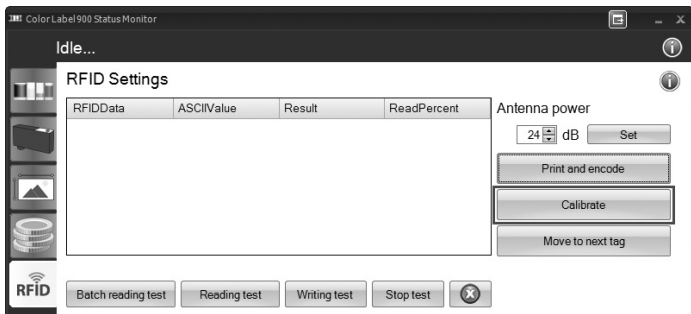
Color Label 900 Status Monitor

Idle...

RFID Settings

| RFIDData | ASCIIValue | Result | ReadPercent |
|---|---|---|---|

Antenna power

24 dB Set

Print and encode

Calibrate

Move to next tag

RFID

Batch reading test Reading test Writing test Stop test